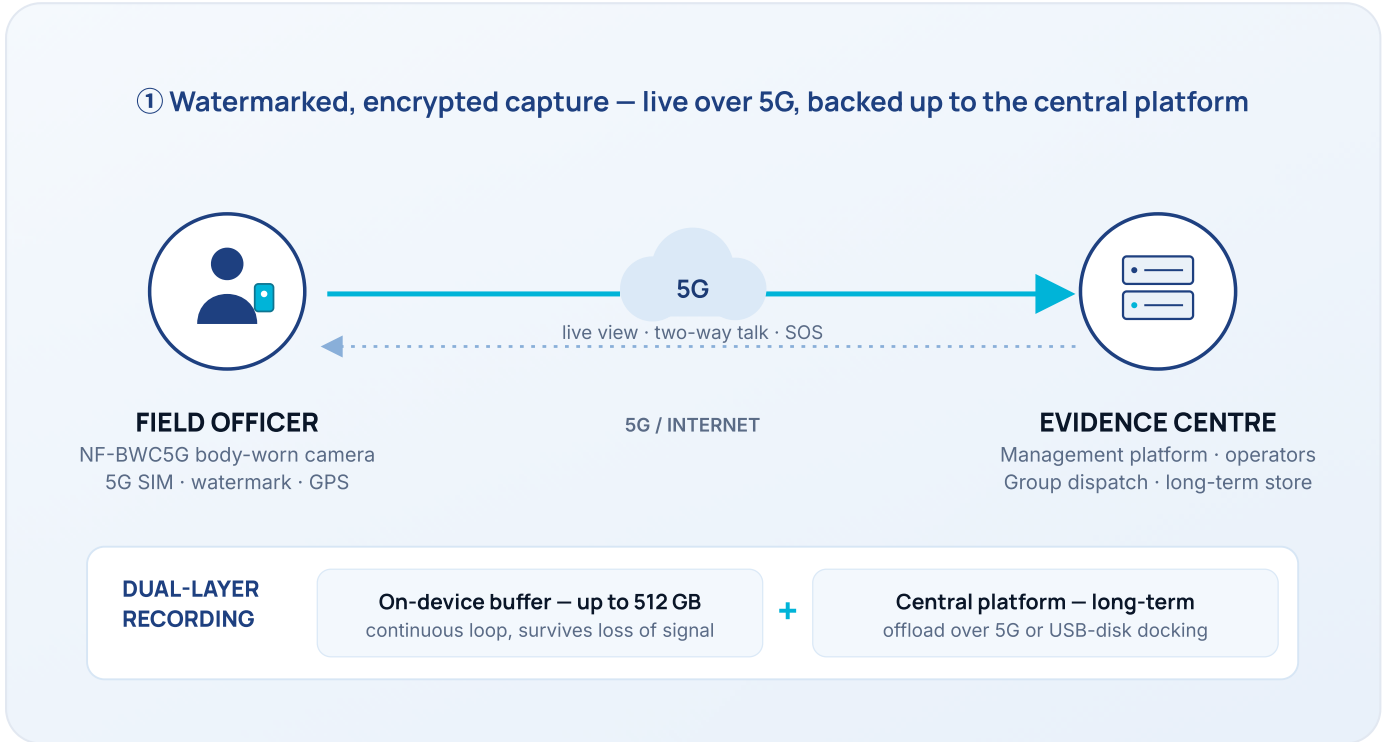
① Watermarked, encrypted capture — live over 5G, backed up to the central platform

5G

live view · two-way talk · SOS

FIELD OFFICER
NF-BWC5G body-worn camera
5G SIM · watermark · GPS

5G / INTERNET

EVIDENCE CENTRE
Management platform · operators
Group dispatch · long-term store

DUAL-LAYER RECORDING

On-device buffer — up to 512 GB
continuous loop, survives loss of signal

+

Central platform — long-term
offload over 5G or USB-disk docking